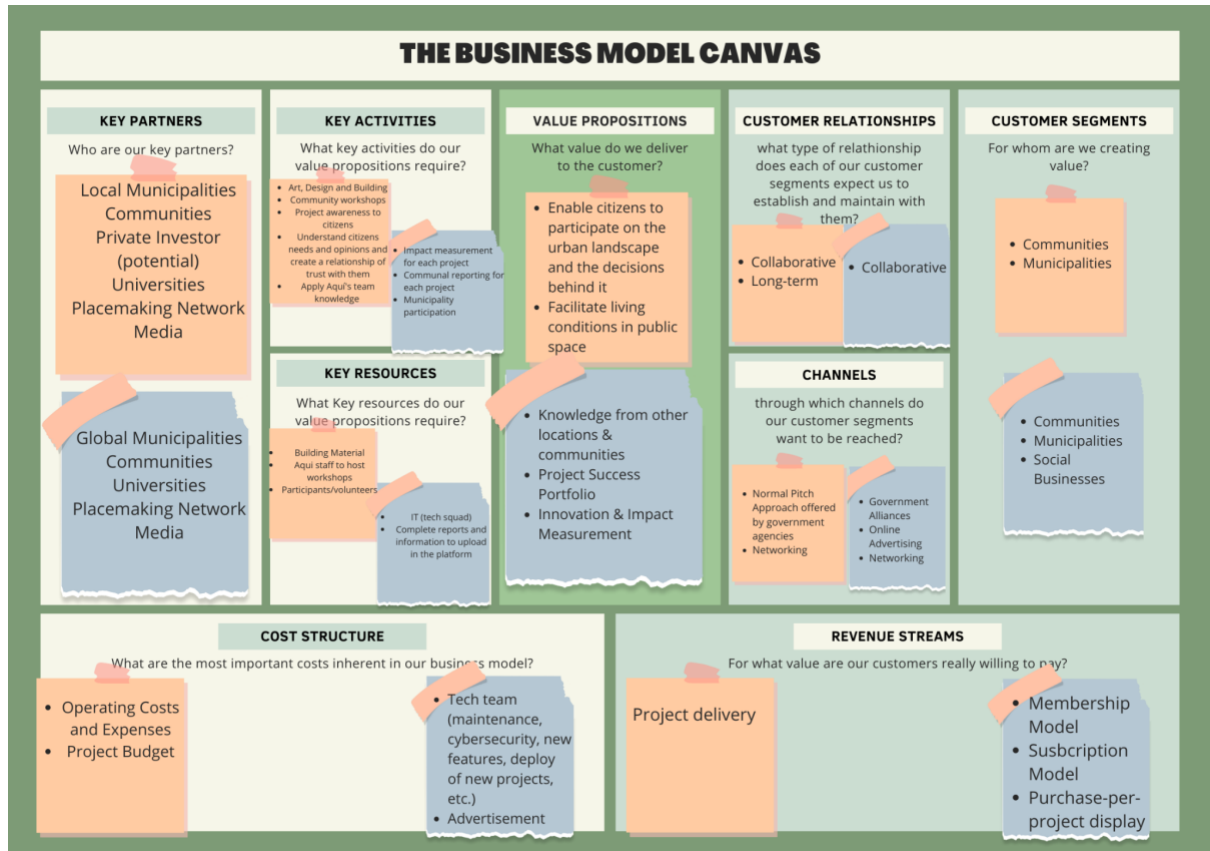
THE BUSINESS MODEL CANVAS

KEY PARTNERS

Who are our key partners?

Local Municipalities
Communities
Private Investor (potential)
Universities
Placemaking Network
Media

Global Municipalities
Communities
Universities
Placemaking Network
Media

KEY ACTIVITIES

What key activities do our value propositions require?

- Art, Design and Building
- Community workshops
- Project awareness to citizens
- Understand citizens needs and opinions and create a relationship of trust with them
- Apply Aqui's team knowledge

- Impact measurement for each project
- Communal reporting for each project
- Municipality participation

KEY RESOURCES

What Key resources do our value propositions require?

- Building Material
- Aqui staff to host workshops
- Participants/volunteers

- IT (tech squad)
- Complete reports and information to upload in the platform

VALUE PROPOSITIONS

What value do we deliver to the customer?

- Enable citizens to participate on the urban landscape and the decisions behind it
- Facilitate living conditions in public space

- Knowledge from other locations & communities
- Project Success Portfolio
- Innovation & Impact Measurement

CUSTOMER RELATIONSHIPS

what type of relathionship does each of our customer segments expect us to establish and maintain with them?

- Collaborative
- Long-term

- Collaborative

CHANNELS

through which channels do our customer segments want to be reached?

- Normal Pitch Approach offered by government agencies
- Networking

- Government Alliances
- Online Advertising
- Networking

CUSTOMER SEGMENTS

For whom are we creating value?

- Communities
- Municipalities

- Communities
- Municipalities
- Social Businesses

COST STRUCTURE

What are the most important costs inherent in our business model?

- Operating Costs and Expenses
- Project Budget

- Tech team (maintenance, cybersecurity, new features, deploy of new projects, etc.)
- Advertisement

REVENUE STREAMS

For what value are our customers really willing to pay?

Project delivery

- Membership Model
- Susbcription Model
- Purchase-per-project display